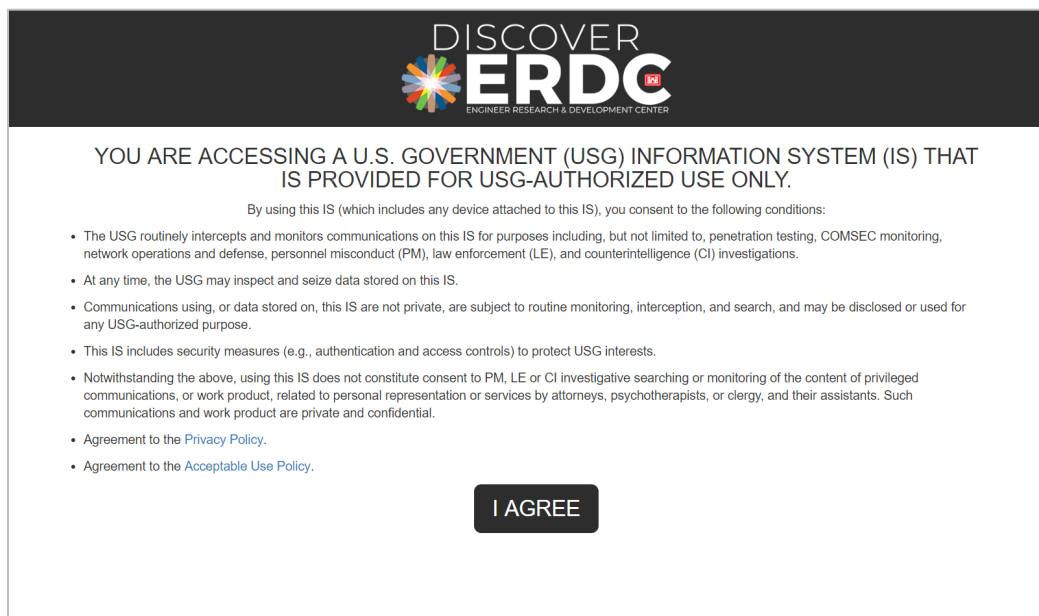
DISCOVER
ERDC
ENGINEER RESEARCH & DEVELOPMENT CENTER

YOU ARE ACCESSING A U.S. GOVERNMENT (USG) INFORMATION SYSTEM (IS) THAT IS PROVIDED FOR USG-AUTHORIZED USE ONLY.

By using this IS (which includes any device attached to this IS), you consent to the following conditions:

- The USG routinely intercepts and monitors communications on this IS for purposes including, but not limited to, penetration testing, COMSEC monitoring, network operations and defense, personnel misconduct (PM), law enforcement (LE), and counterintelligence (CI) investigations.
- At any time, the USG may inspect and seize data stored on this IS.
- Communications using, or data stored on, this IS are not private, are subject to routine monitoring, interception, and search, and may be disclosed or used for any USG-authorized purpose.
- This IS includes security measures (e.g., authentication and access controls) to protect USG interests.
- Notwithstanding the above, using this IS does not constitute consent to PM, LE or CI investigative searching or monitoring of the content of privileged communications, or work product, related to personal representation or services by attorneys, psychotherapists, or clergy, and their assistants. Such communications and work product are private and confidential.
- Agreement to the Privacy Policy.
- Agreement to the Acceptable Use Policy.

I AGREE